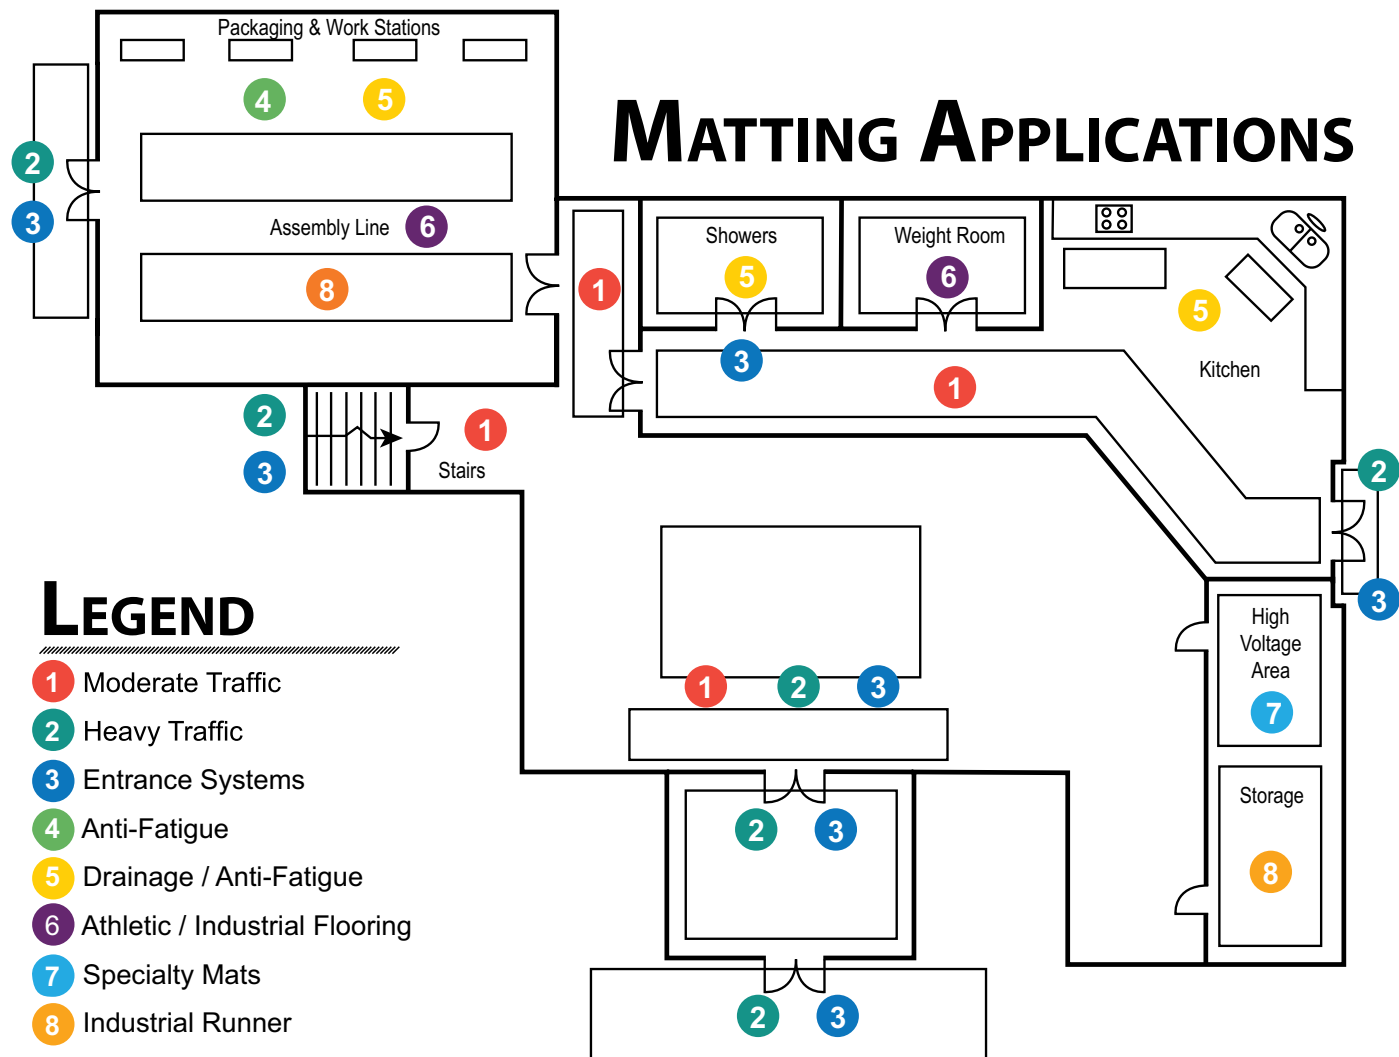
Packaging & Work Stations

4 5

2
3

Assembly Line 6

8

Matting Applications

Showers 5

Weight Room 6

5

Kitchen

1

3

1

2
3

1

Stairs

2
3

1 2 3

High Voltage Area 7

Storage 8

2 3

2 3

Legend

1 Moderate Traffic
2 Heavy Traffic
3 Entrance Systems
4 Anti-Fatigue
5 Drainage / Anti-Fatigue
6 Athletic / Industrial Flooring
7 Specialty Mats
8 Industrial Runner